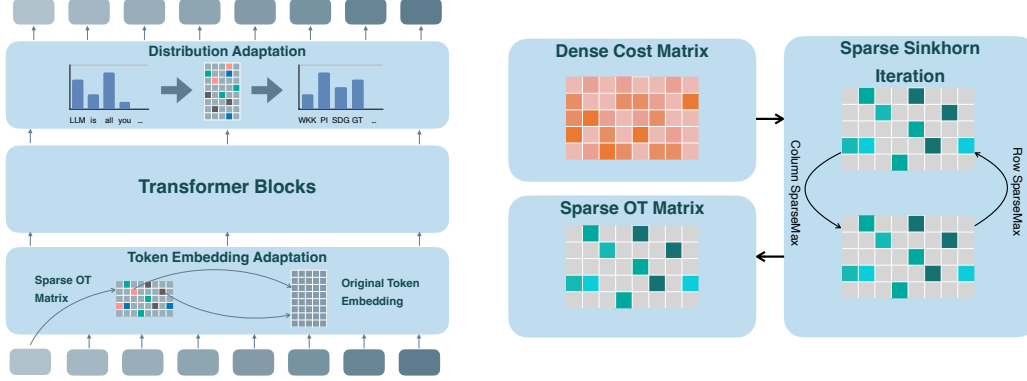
Distribution Adaptation

LLM is all you ...

WKK PI SDG GT ...

Transformer Blocks

Token Embedding Adaptation

Sparse OT Matrix

Original Token Embedding

Dense Cost Matrix

Sparse Sinkhorn Iteration

Column SparseMax

Row SparseMax

Sparse OT Matrix